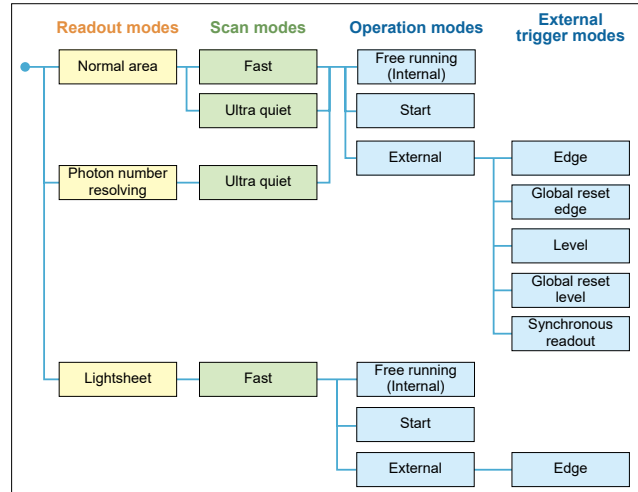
Readout modes
Scan modes
Operation modes
External trigger modes

Normal area
Fast
Ultra quiet
Free running (Internal)
Start
External
Edge
Global reset edge
Level
Global reset level
Synchronous readout

Photon number resolving
Ultra quiet

Lightsheet
Fast
Free running (Internal)
Start
External
Edge